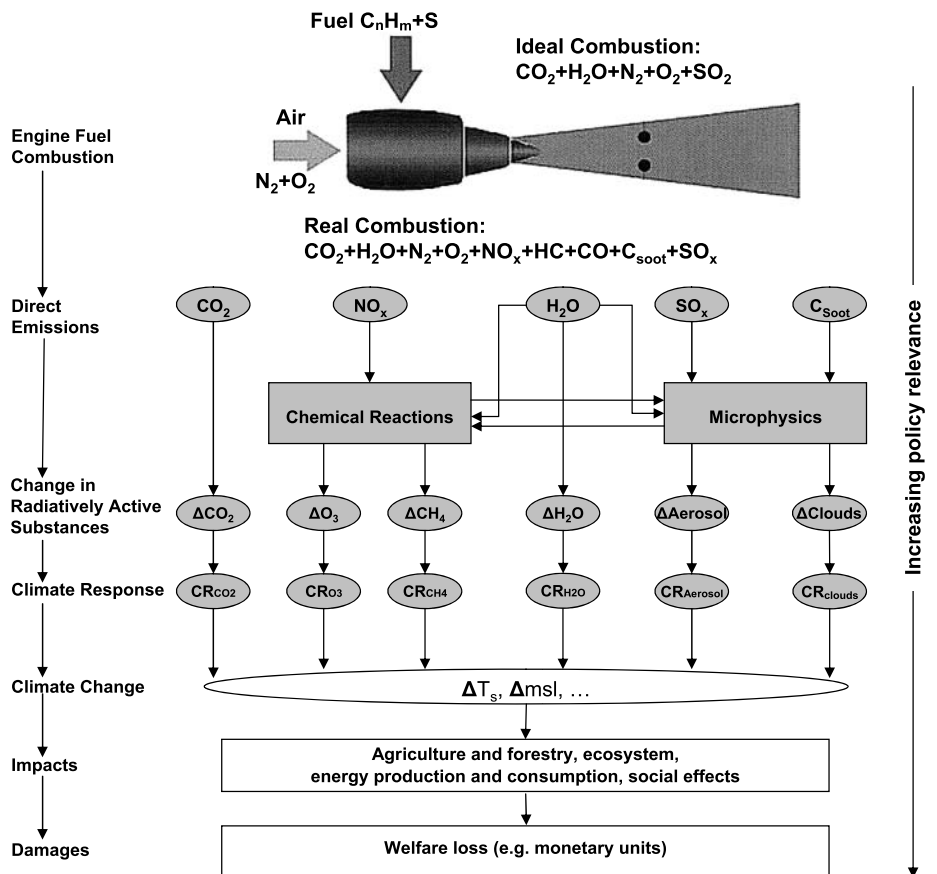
Fuel $C_nH_m$+S

Ideal Combustion:
$CO_2+H_2O+N_2+O_2+SO_2$

Engine Fuel Combustion

Air

$N_2+O_2$

Real Combustion:
$CO_2+H_2O+N_2+O_2+NO_x+HC+CO+C_{soot}+SO_x$

Direct Emissions

$CO_2$

$NO_x$

$H_2O$

$SO_x$

$C_{Soot}$

Chemical Reactions

Microphysics

Change in Radiatively Active Substances

$\Delta CO_2$

$\Delta O_3$

$\Delta CH_4$

$\Delta H_2O$

ΔAerosol

ΔClouds

Climate Response

$CR_{CO2}$

$CR_{O3}$

$CR_{CH4}$

$CR_{H2O}$

$CR_{Aerosol}$

$CR_{clouds}$

Climate Change

$\Delta T_s$, Δmsl, …

Impacts

Agriculture and forestry, ecosystem, energy production and consumption, social effects

Damages

Welfare loss (e.g. monetary units)

Increasing policy relevance